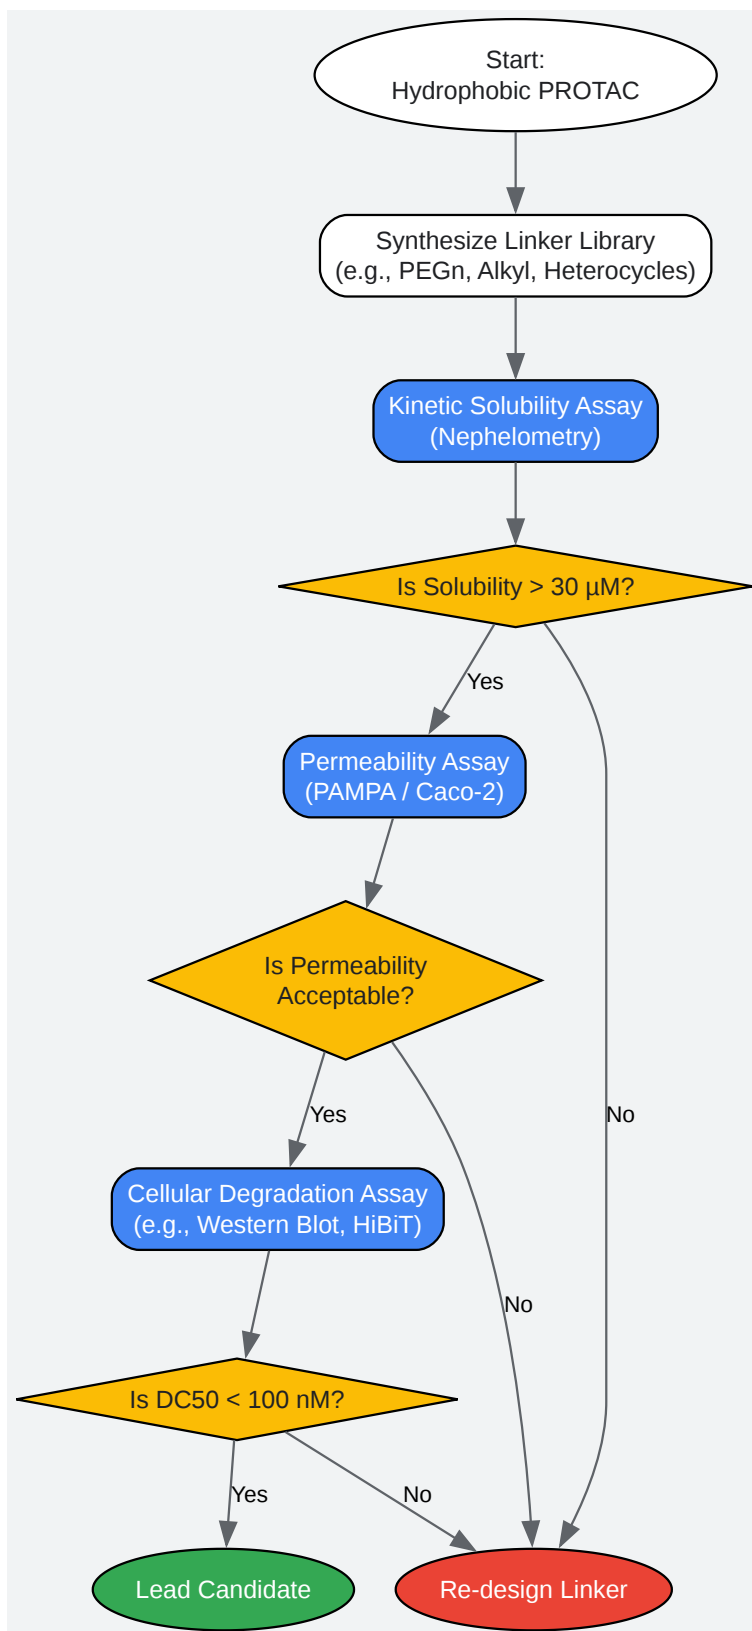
Start:
Hydrophobic PROTAC

Synthesize Linker Library
(e.g., PEGn, Alkyl, Heterocycles)

Kinetic Solubility Assay
(Nephelometry)

Is Solubility > 30 µM?

Yes

Permeability Assay
(PAMPA / Caco-2)

Is Permeability Acceptable?

No

Yes

Cellular Degradation Assay
(e.g., Western Blot, HiBiT)

No

Is DC50 < 100 nM?

Yes

No

Lead Candidate

Re-design Linker